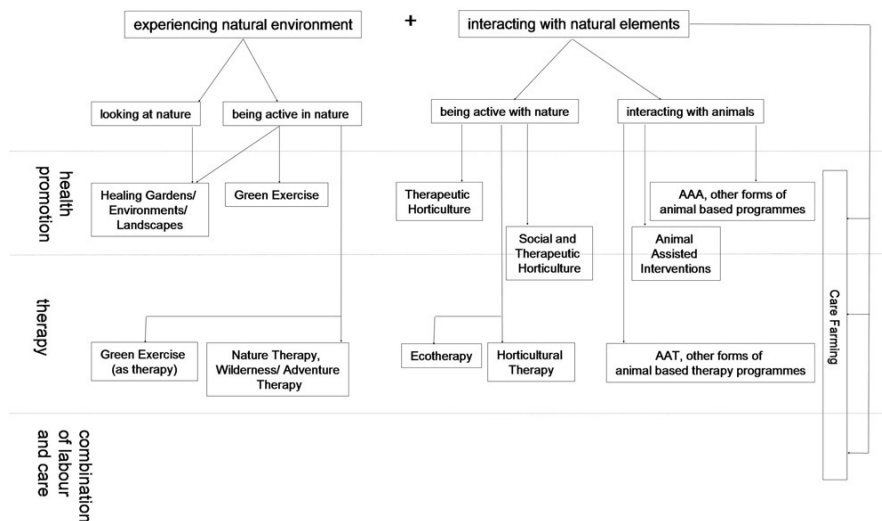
experiencing natural environment

+

interacting with natural elements

looking at nature

being active in nature

being active with nature

interacting with animals

health promotion

Healing Gardens/ Environments/ Landscapes

Green Exercise

Therapeutic Horticulture

Social and Therapeutic Horticulture

AAA, other forms of animal based programmes

Animal Assisted Interventions

therapy

Green Exercise (as therapy)

Nature Therapy, Wilderness/ Adventure Therapy

Ecotherapy

Horticultural Therapy

AAT, other forms of animal based therapy programmes

Care Farming

combination of labour and care